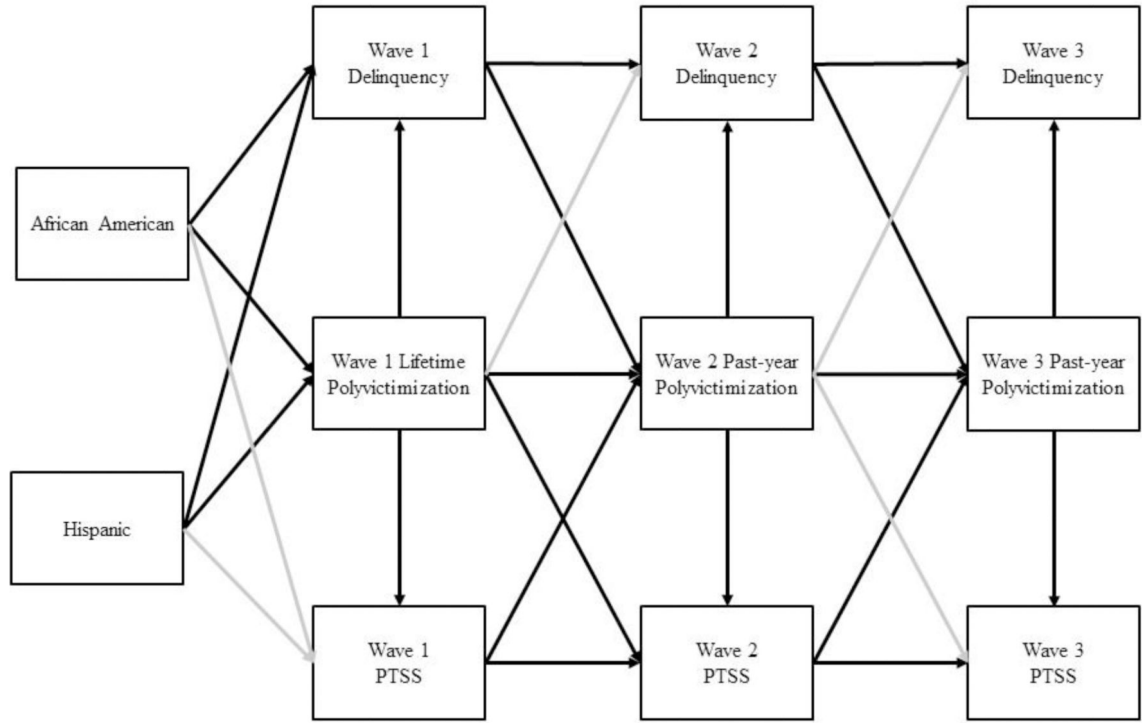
Wave 1
Delinquency

Wave 2
Delinquency

Wave 3
Delinquency

African American

Wave 1 Lifetime
Polyvictimization

Wave 2 Past-year
Polyvictimization

Wave 3 Past-year
Polyvictimization

Hispanic

Wave 1
PTSS

Wave 2
PTSS

Wave 3
PTSS